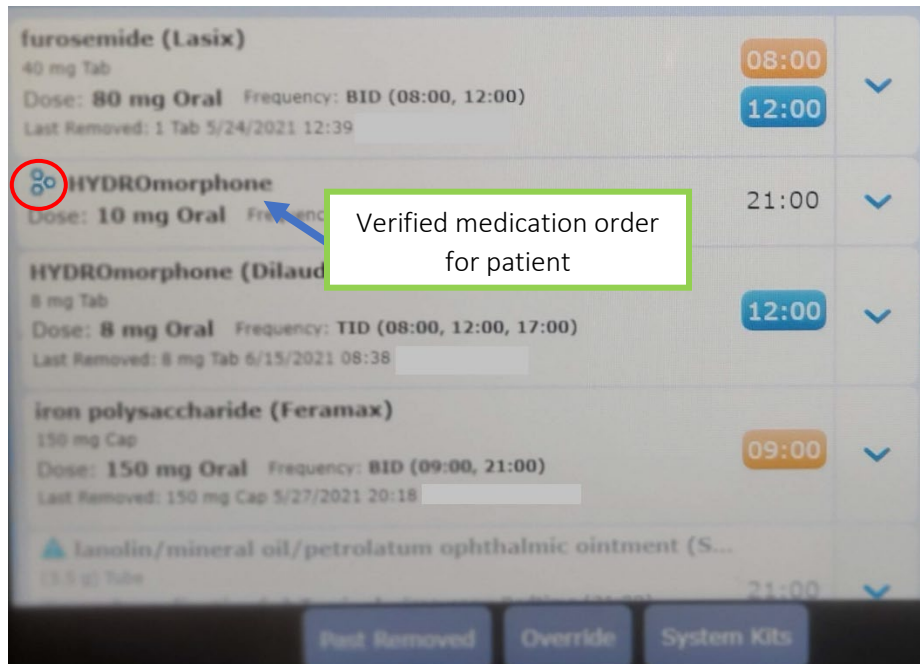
furosemide (Lasix)
40 mg Tab
Dose: 80 mg Oral Frequency: BID (08:00, 12:00)
Last Removed: 1 Tab 5/24/2021 12:39

08:00
12:00

HYDROmorphone
Dose: 10 mg Oral Frequenc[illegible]

21:00

Verified medication order for patient

HYDROmorphone (Dilaud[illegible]
8 mg Tab
Dose: 8 mg Oral Frequency: TID (08:00, 12:00, 17:00)
Last Removed: 8 mg Tab 6/15/2021 08:38

12:00

iron polysaccharide (Feramax)
150 mg Cap
Dose: 150 mg Oral Frequency: BID (09:00, 21:00)
Last Removed: 150 mg Cap 5/27/2021 20:18

09:00

lanolin/mineral oil/petrolatum ophthalmic ointment (S...
(3.5 g) Tube

21:00

Past Removed
Override
System Kits